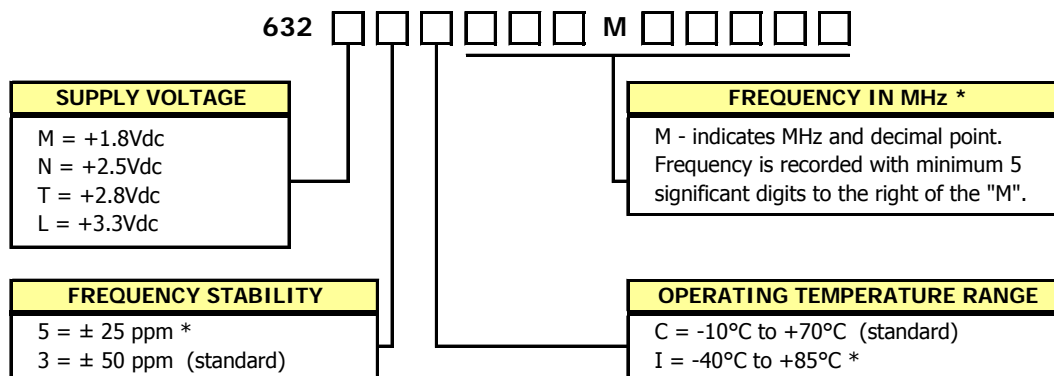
632 □ □ □ □ □ □ M □ □ □ □ □

SUPPLY VOLTAGE

M = +1.8Vdc
N = +2.5Vdc
T = +2.8Vdc
L = +3.3Vdc

FREQUENCY IN MHz *

M - indicates MHz and decimal point. Frequency is recorded with minimum 5 significant digits to the right of the "M".

FREQUENCY STABILITY

5 = ± 25 ppm *
3 = ± 50 ppm (standard)

OPERATING TEMPERATURE RANGE

C = -10°C to +70°C (standard)
I = -40°C to +85°C *